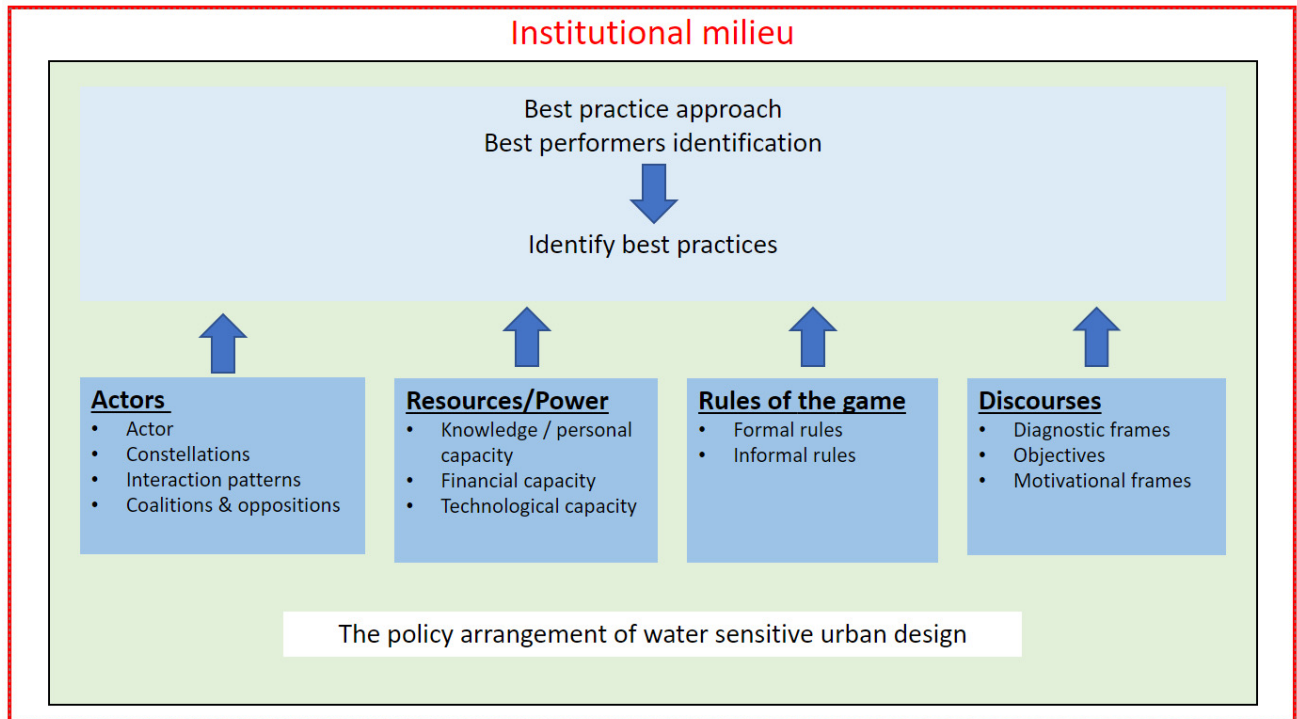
Institutional milieu

Best practice approach
Best performers identification

Identify best practices

**Actors**
- Actor
- Constellations
- Interaction patterns
- Coalitions & oppositions

**Resources/Power**
- Knowledge / personal capacity
- Financial capacity
- Technological capacity

**Rules of the game**
- Formal rules
- Informal rules

**Discourses**
- Diagnostic frames
- Objectives
- Motivational frames

The policy arrangement of water sensitive urban design